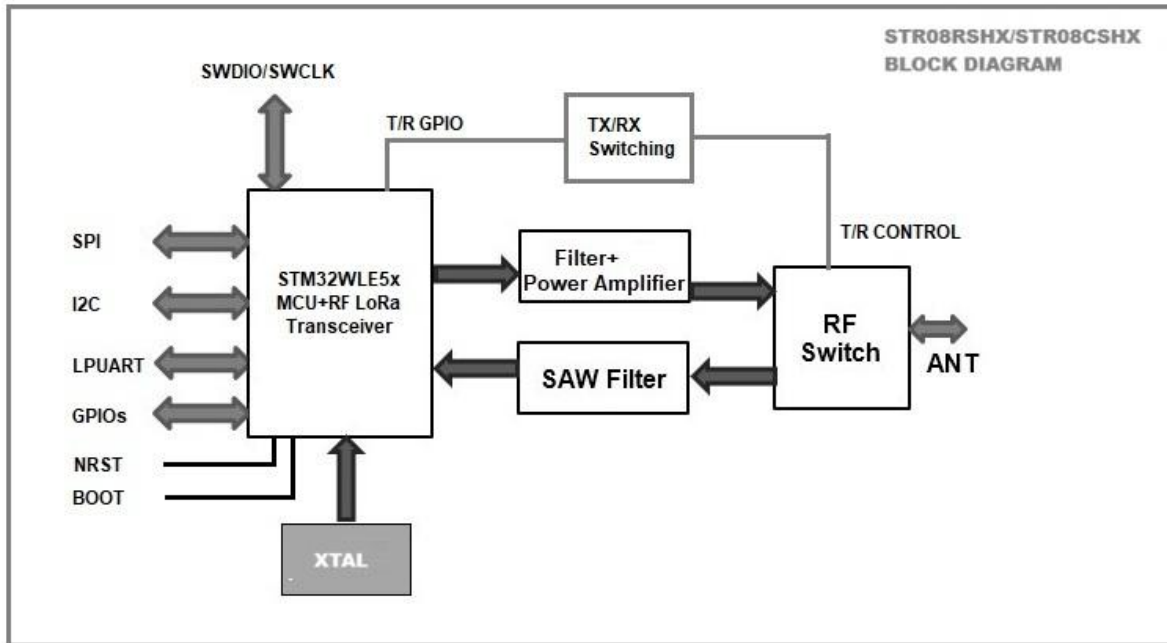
STR08RSHX/STR08CSHX
BLOCK DIAGRAM

SWDIO/SWCLK

T/R GPIO

TX/RX Switching

T/R CONTROL

SPI

I2C

LPUART

GPIOs

NRST

BOOT

STM32WLE5x MCU+RF LoRa Transceiver

Filter+ Power Amplifier

SAW Filter

RF Switch

ANT

XTAL